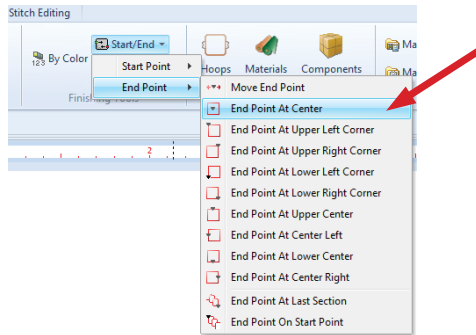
Stitch Editing

By Color
Start/End
Start Point
End Point
Finishing Tools
Hoops
Materials
Components
Ma
Ma

2

Move End Point
End Point At Center
End Point At Upper Left Corner
End Point At Upper Right Corner
End Point At Lower Left Corner
End Point At Lower Right Corner
End Point At Upper Center
End Point At Center Left
End Point At Lower Center
End Point At Center Right
End Point At Last Section
End Point On Start Point